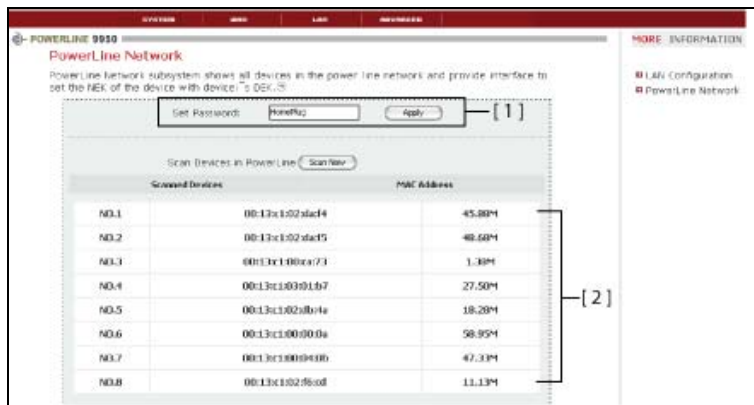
SYSTEM WAN LAN ADVANCED

POWERLINE 9950

MORE INFORMATION

PowerLine Network

PowerLine Network subsystem shows all devices in the power line network and provide interface to set the NEK of the device with device's DEK.

LAN Configuration
PowerLine Network

Set Password: HomePlug Apply [1]

Scan Devices in PowerLine Scan Now

| Scanned Devices | | MAC Address |
|---|---|---|
| NO.1 | 00:13:c1:02:da:f4 | 45.80M |
| NO.2 | 00:13:c1:02:da:f5 | 48.60M |
| NO.3 | 00:13:c1:00:ca:73 | 1.30M |
| NO.4 | 00:13:c1:03:01:b7 | 27.50M |
| NO.5 | 00:13:c1:02:db:4a | 18.20M |
| NO.6 | 00:13:c1:00:00:0a | 58.95M |
| NO.7 | 00:13:c1:00:04:0b | 47.33M |
| NO.8 | 00:13:c1:02:f6:cd | 11.13M |

[2]